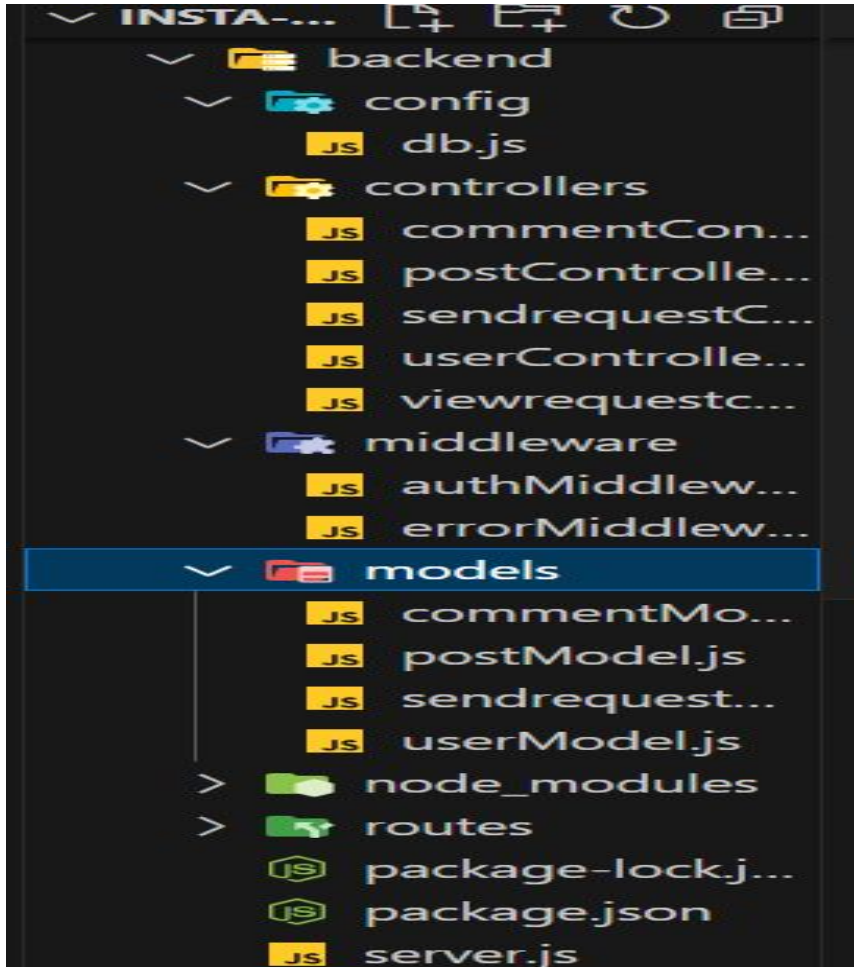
INSTA-...
backend
config
JS db.js
controllers
JS commentCon...
JS postControlle...
JS sendrequestC...
JS userControlle...
JS viewrequestc...
middleware
JS authMiddlew...
JS errorMiddlew...
models
JS commentMo...
JS postModel.js
JS sendrequest...
JS userModel.js
node_modules
routes
package-lock.j...
package.json
JS server.js